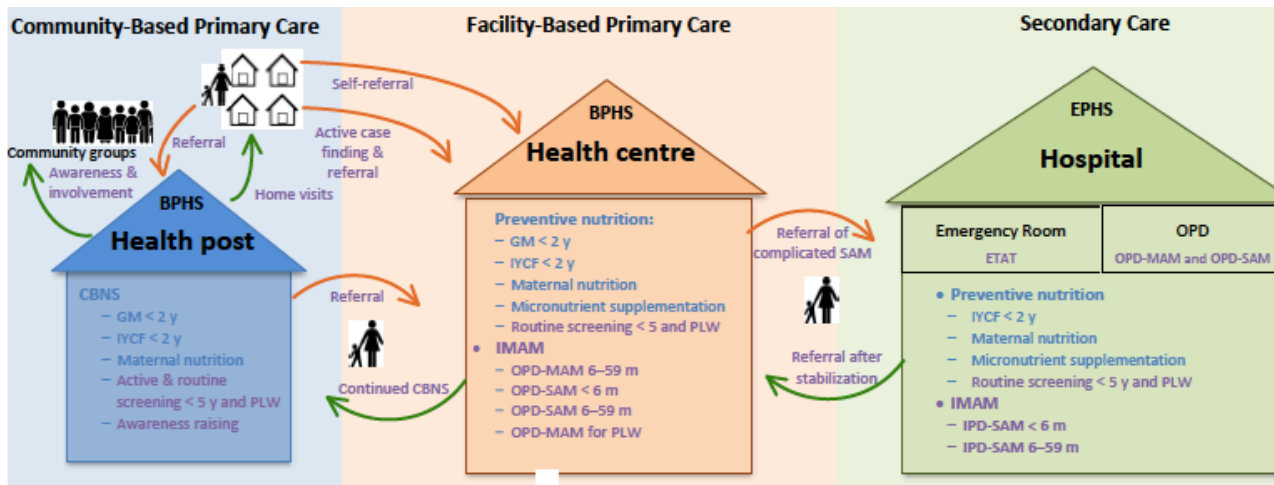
Community-Based Primary Care

Facility-Based Primary Care

Secondary Care

Self-referral

Referral

Community groups

Awareness & involvement

Active case finding & referral

Home visits

BPHS

Health post

CBNS
– GM < 2 y
– IYCF < 2 y
– Maternal nutrition
– Active & routine screening < 5 y and PLW
– Awareness raising

Referral

Continued CBNS

BPHS

Health centre

Preventive nutrition:
– GM < 2 y
– IYCF < 2 y
– Maternal nutrition
– Micronutrient supplementation
– Routine screening < 5 and PLW
• IMAM
– OPD-MAM 6–59 m
– OPD-SAM < 6 m
– OPD-SAM 6–59 m
– OPD-MAM for PLW

Referral of complicated SAM

Referral after stabilization

EPHS

Hospital

Emergency Room
ETAT

OPD
OPD-MAM and OPD-SAM

• Preventive nutrition
– IYCF < 2 y
– Maternal nutrition
– Micronutrient supplementation
– Routine screening < 5 y and PLW
• IMAM
– IPD-SAM < 6 m
– IPD-SAM 6–59 m